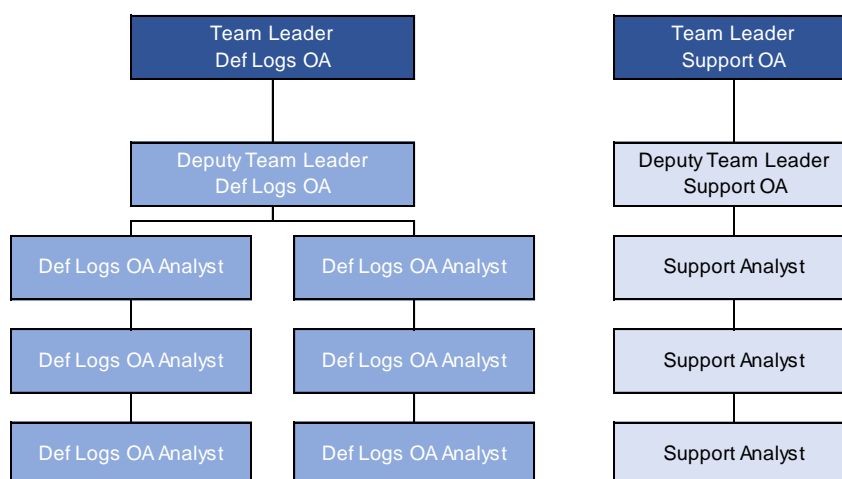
Team Leader
Def Logs OA

Deputy Team Leader
Def Logs OA

Def Logs OA Analyst

Def Logs OA Analyst

Def Logs OA Analyst

Def Logs OA Analyst

Def Logs OA Analyst

Def Logs OA Analyst

Team Leader
Support OA

Deputy Team Leader
Support OA

Support Analyst

Support Analyst

Support Analyst